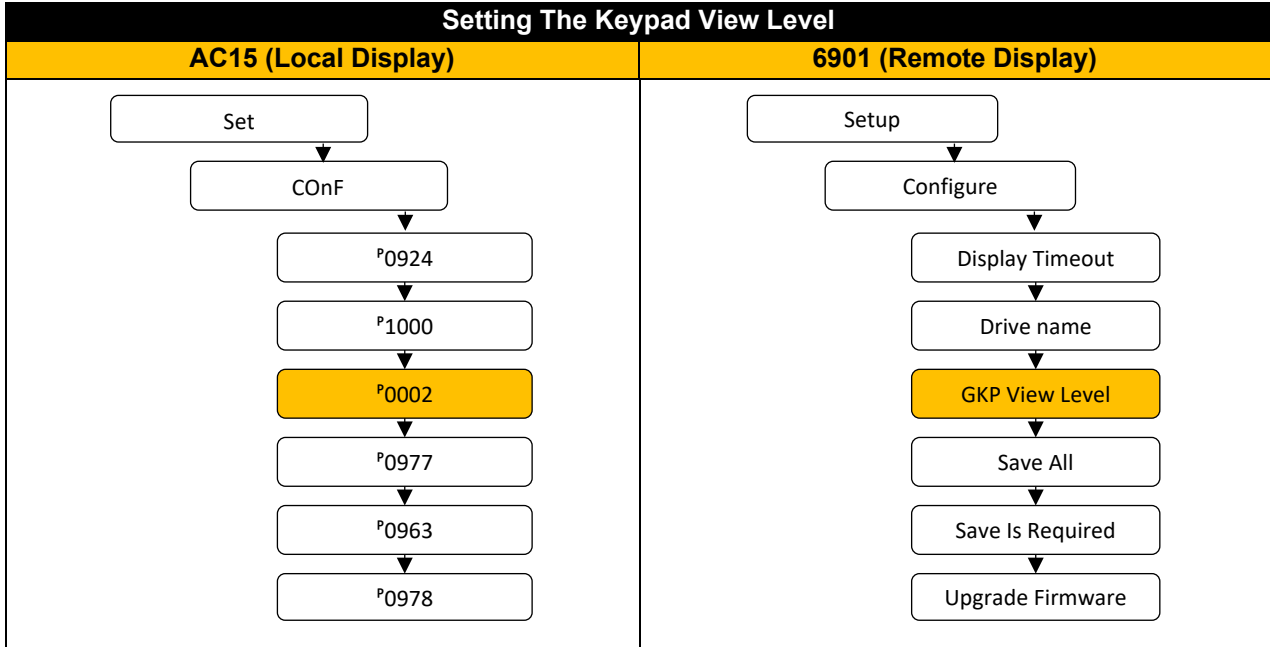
Setting The Keypad View Level

| AC15 (Local Display) | 6901 (Remote Display) |
|---|---|
| Set | Setup |
| COnF | Configure |
| $^{P}$0924 | Display Timeout |
| $^{P}$1000 | Drive name |
| $^{P}$0002 | GKP View Level |
| $^{P}$0977 | Save All |
| $^{P}$0963 | Save Is Required |
| $^{P}$0978 | Upgrade Firmware |